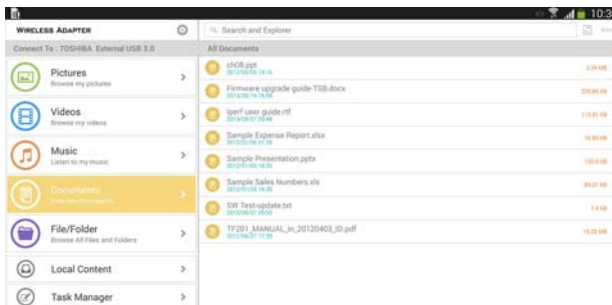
10:3

WIRELESS ADAPTER

Connect To : TOSHIBA External USB 3.0

Pictures
Browse my pictures

Videos
Browse my videos

Music
Listen to my music

Documents
View my documents

File/Folder
Browse All Files and Folders

Local Content

Task Manager

Search and Explorer

All Documents

ch08.ppt
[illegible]
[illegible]

Firmware upgrade guide-TSB.docx
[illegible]
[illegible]

Iperf user guide.rtf
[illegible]
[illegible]

Sample Expense Report.xlsx
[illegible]
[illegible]

Sample Presentation.pptx
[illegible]
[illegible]

Sample Sales Numbers.xls
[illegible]
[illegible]

SW Test-update.txt
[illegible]
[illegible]

TF201_MANUAL_in_20120403_ID.pdf
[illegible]
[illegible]